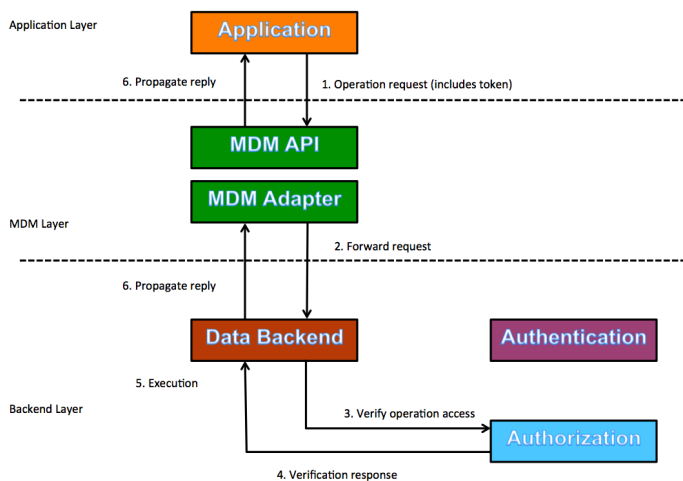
Application Layer

Application

6. Propagate reply

1. Operation request (includes token)

MDM API

MDM Adapter

MDM Layer

2. Forward request

6. Propagate reply

Data Backend

Authentication

5. Execution

Backend Layer

3. Verify operation access

Authorization

4. Verification response